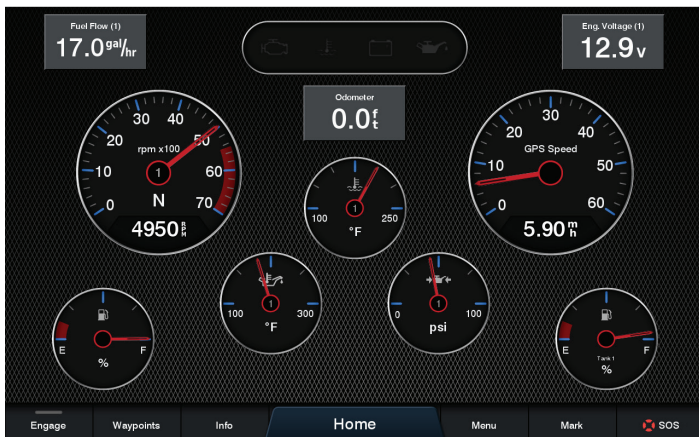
Fuel Flow (1)
17.0 gal/hr

Eng. Voltage (1)
12.9 v

Odometer
0.0 ft

10 20 30 40 50 60 70 0
rpm x100
1
N
4950 RPM

0 10 20 30 40 50 60
GPS Speed
5.90 mh

1
100 250
°F

1
100 300
°F

1
0 100
psi

E F
%

E F
Tank 1
%

Engage
Waypoints
Info
Home
Menu
Mark
SOS